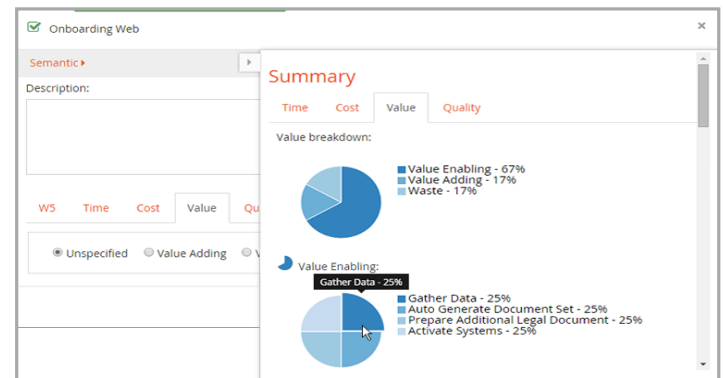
Onboarding Web

×

Semantic

Description:

W5 Time Cost Value Qu

Unspecified Value Adding V

Summary

Time Cost Value Quality

Value breakdown:

Value Enabling - 67%
Value Adding - 17%
Waste - 17%

Value Enabling:

Gather Data - 25%

Gather Data - 25%
Auto Generate Document Set - 25%
Prepare Additional Legal Document - 25%
Activate Systems - 25%